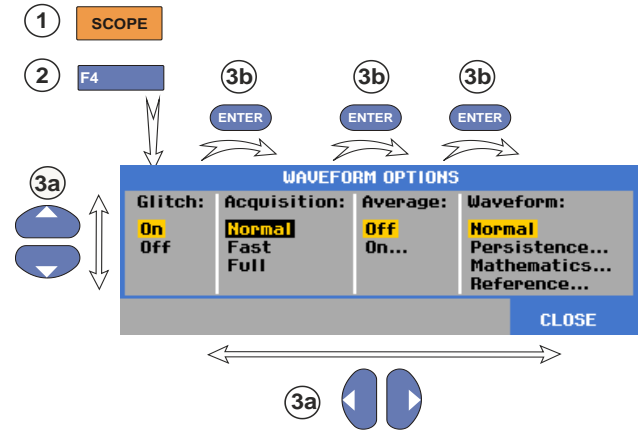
1 SCOPE

2 F4

3b ENTER

3b ENTER

3b ENTER

3a

WAVEFORM OPTIONS

| Glitch: | Acquisition: | Average: | Waveform: |
|---|---|---|---|
| On | Normal | Off | Normal |
| Off | Fast | On... | Persistence... |
| | Full | | Mathematics... |
| | | | Reference... |

CLOSE

3a